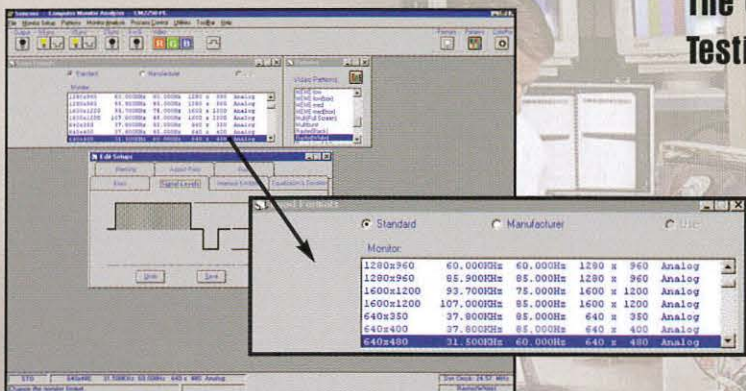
The
Testi

Sencore - Computer Monitor Analyzer - CM2125

Standard
Manufacturer
User

Monitor:

| | | | | |
|---|---|---|---|---|
| 1280x960 | 60.000KHz | 60.000Hz | 1280 x 960 | Analog |
| 1280x960 | 85.900KHz | 85.000Hz | 1280 x 960 | Analog |
| 1600x1200 | 93.700KHz | 75.000Hz | 1600 x 1200 | Analog |
| 1600x1200 | 107.000KHz | 85.000Hz | 1600 x 1200 | Analog |
| 640x350 | 37.800KHz | 85.000Hz | 640 x 350 | Analog |
| 640x400 | 37.800KHz | 85.000Hz | 640 x 400 | Analog |
| 640x480 | 31.500KHz | 60.000Hz | 640 x 480 | Analog |

Video Patterns

Edit Setups

Signal Levels

Undo
Save

STD
640x480
31.500KHz 60.000Hz 640 x 480 Analog